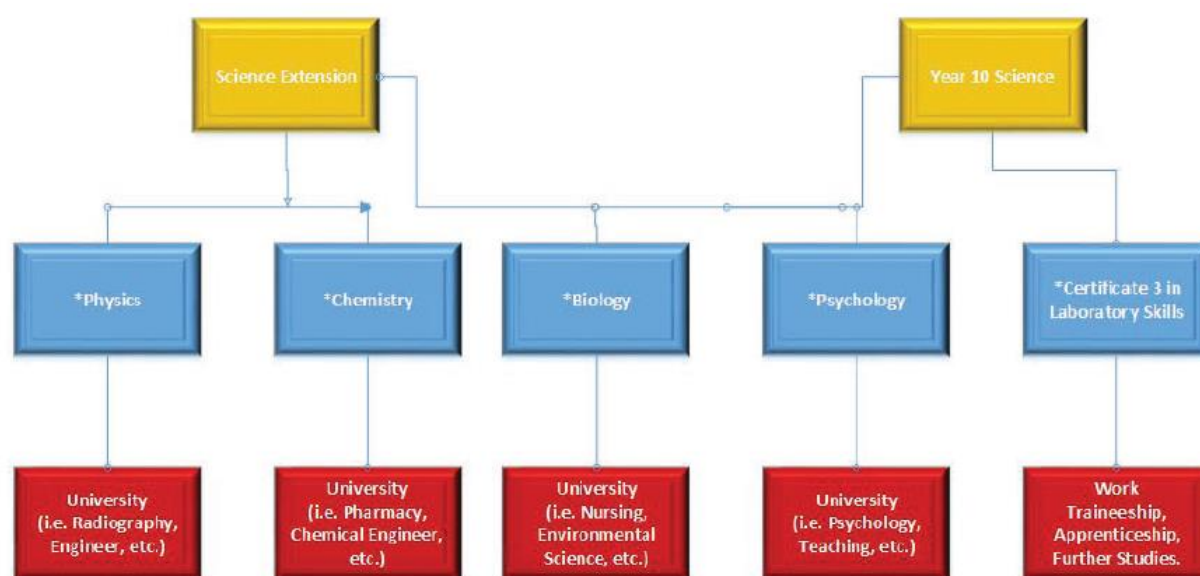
Science Extension

Year 10 Science

*Physics

*Chemistry

*Biology

*Psychology

*Certificate 3 in Laboratory Skills

University (i.e. Radiography, Engineer, etc.)

University (i.e. Pharmacy, Chemical Engineer, etc.)

University (i.e. Nursing, Environmental Science, etc.)

University (i.e. Psychology, Teaching, etc.)

Work Traineeship, Apprenticeship, Further Studies.